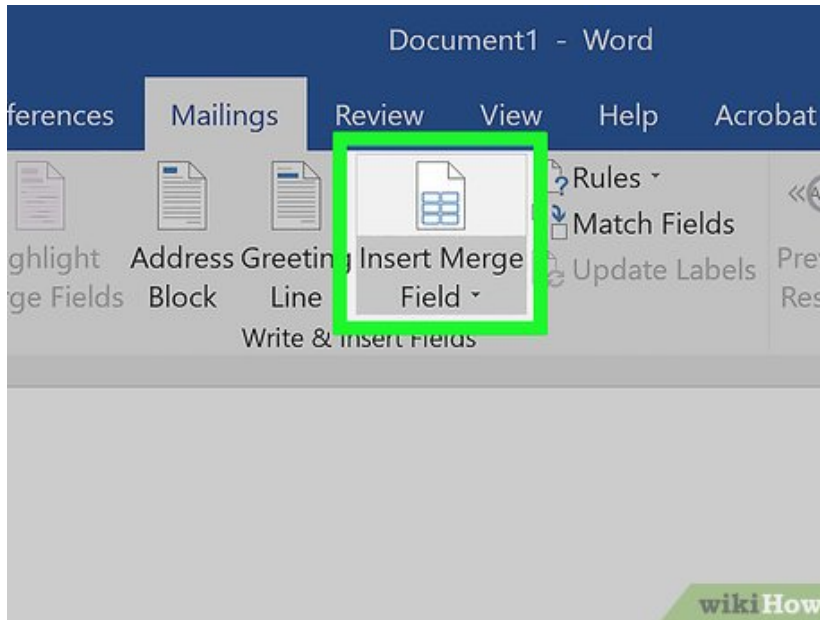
Document1 - Word

ferences Mailings Review View Help Acrobat

ghlight rge Fields

Address Block

Greetin Line

Insert Merge Field ˅

Rules ˅
Match Fields
Update Labels

Pre Res

Write & Insert Fields

wikiHow